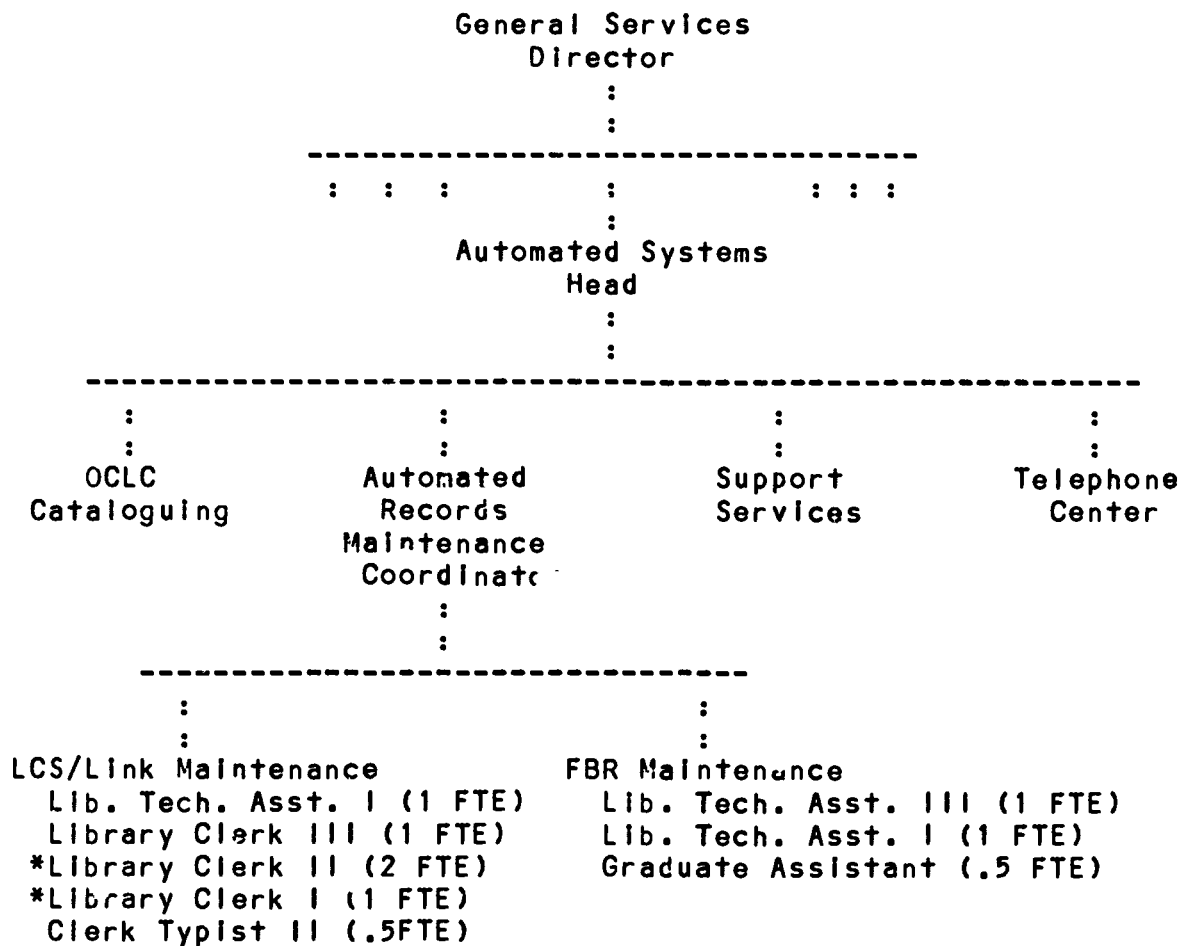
General Services
Director

Automated Systems
Head

OCLC Cataloguing

Automated Records Maintenance Coordinat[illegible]

Support Services

Telephone Center

LCS/Link Maintenance
Lib. Tech. Asst. I (1 FTE)
Library Clerk III (1 FTE)
*Library Clerk II (2 FTE)
*Library Clerk I (1 FTE)
Clerk Typist II (.5FTE)

FBR Maintenance
Lib. Tech. Asst. III (1 FTE)
Lib. Tech. Asst. I (1 FTE)
Graduate Assistant (.5 FTE)